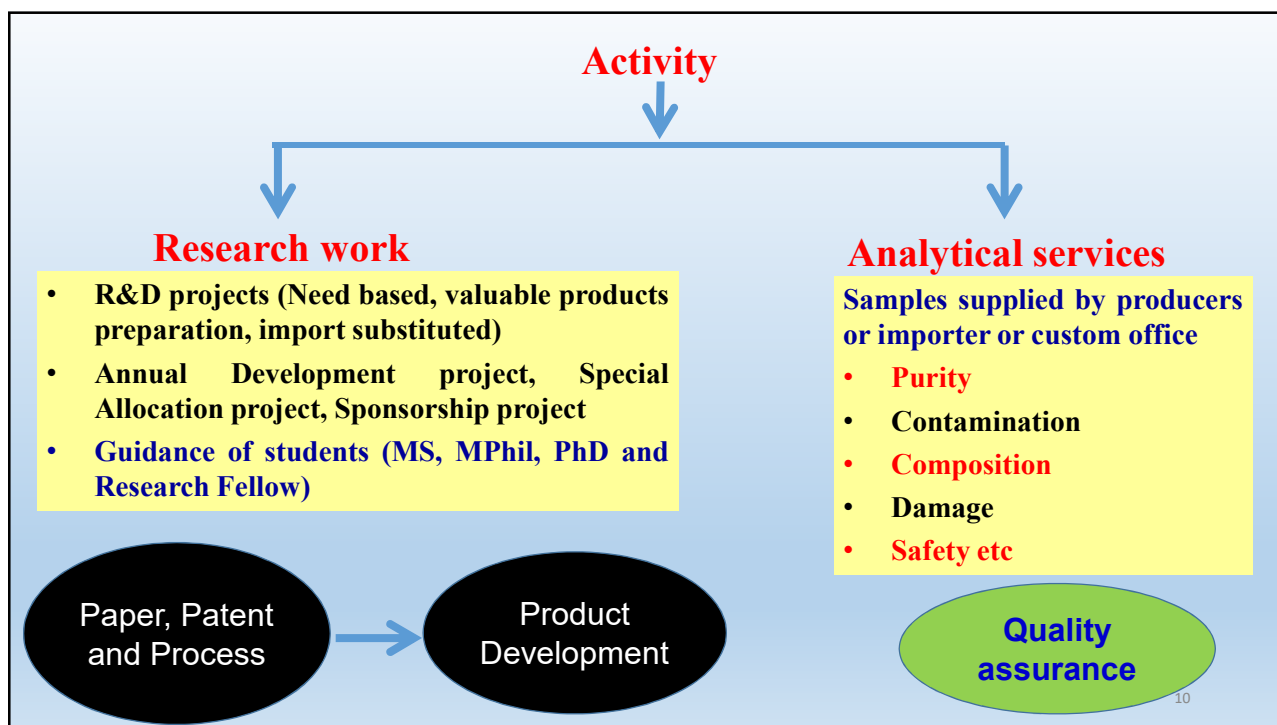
Activity

Research work

- R&D projects (Need based, valuable products preparation, import substituted)
- Annual Development project, Special Allocation project, Sponsorship project
- Guidance of students (MS, MPhil, PhD and Research Fellow)

Paper, Patent and Process

Product Development

Analytical services

Samples supplied by producers or importer or custom office

- Purity
- Contamination
- Composition
- Damage
- Safety etc

Quality assurance

10